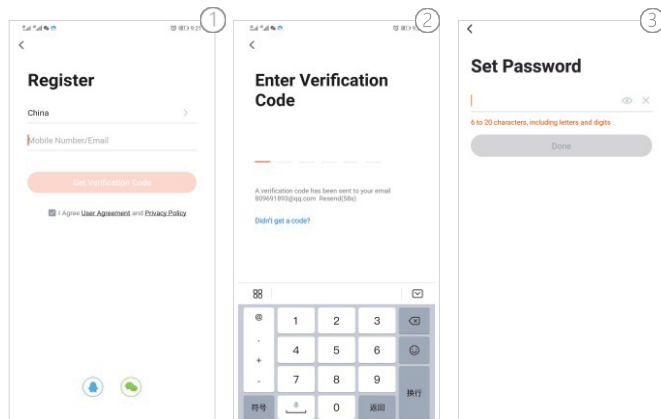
①

<

Register

China >

Mobile Number/Email

Get Verification Code

I Agree User Agreement and Privacy Policy

②

<

Enter Verification Code

A verification code has been sent to your email 809691893@qq.com Resend(58s)

Didn't get a code?

| @ | 1 | 2 | 3 | ⌫ |
|---|---|---|---|---|
| . | 4 | 5 | 6 | ☺ |
| + | | | | |
| - | 7 | 8 | 9 | 换行 |
| 符号 | | 0 | 返回 | |

③

<

Set Password

6 to 20 characters, including letters and digits

Done